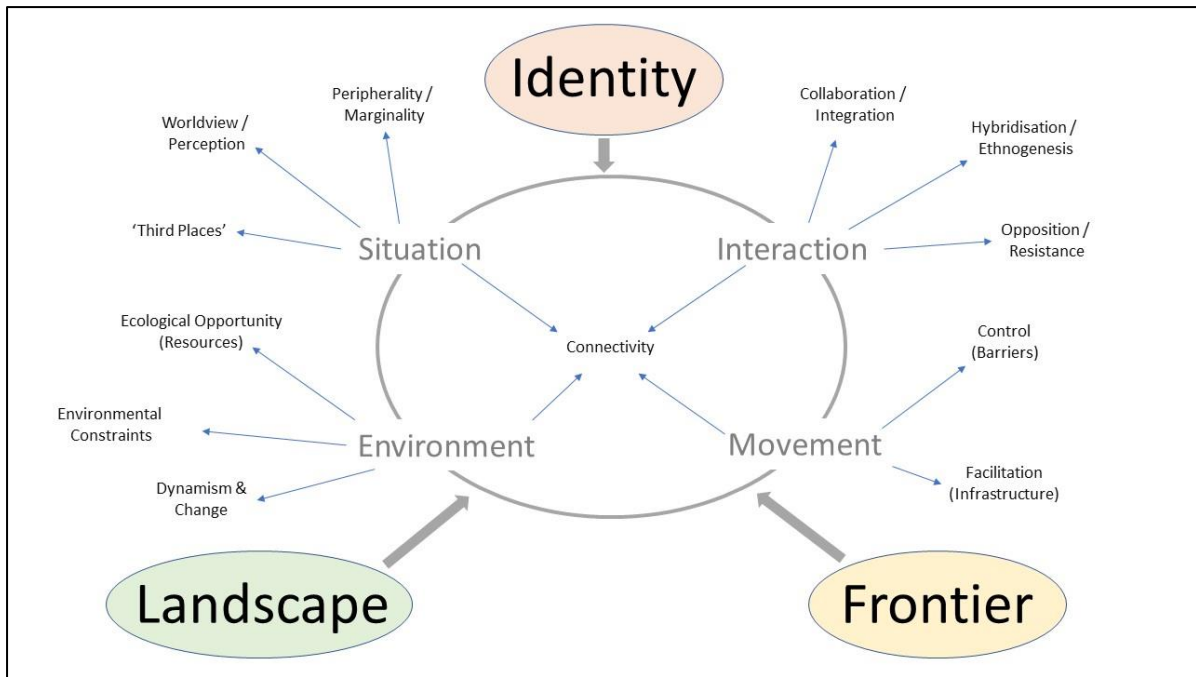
Identity

Peripherality / Marginality

Worldview / Perception

'Third Places'

Situation

Collaboration / Integration

Hybridisation / Ethnogenesis

Opposition / Resistance

Interaction

Connectivity

Ecological Opportunity (Resources)

Environmental Constraints

Dynamism & Change

Environment

Control (Barriers)

Facilitation (Infrastructure)

Movement

Landscape

Frontier